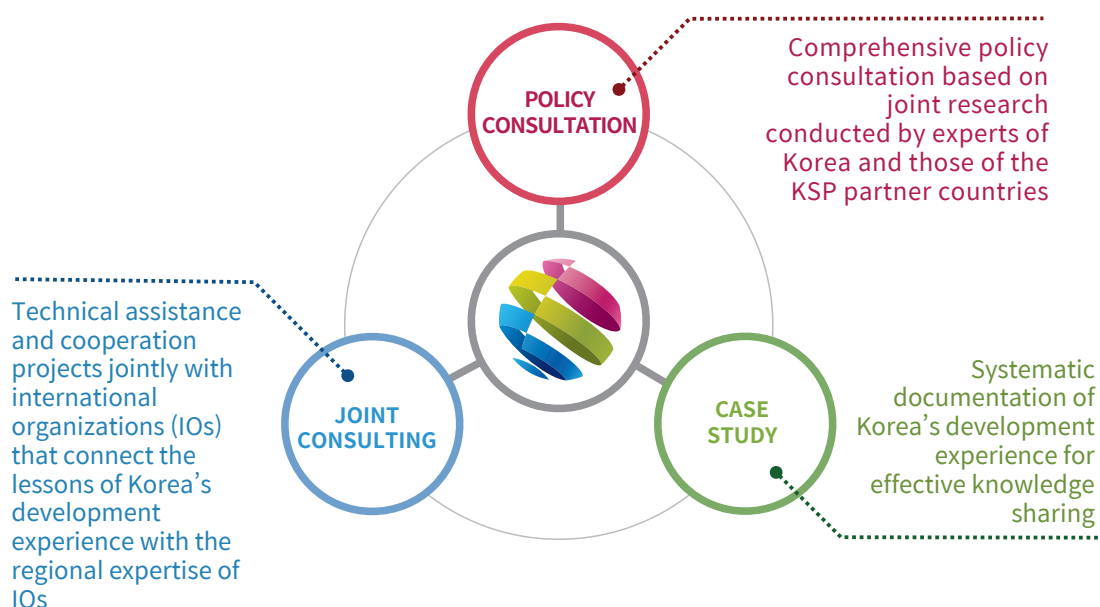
POLICY CONSULTATION

Comprehensive policy consultation based on joint research conducted by experts of Korea and those of the KSP partner countries

Technical assistance and cooperation projects jointly with international organizations (IOs) that connect the lessons of Korea's development experience with the regional expertise of IOs

JOINT CONSULTING

CASE STUDY

Systematic documentation of Korea's development experience for effective knowledge sharing